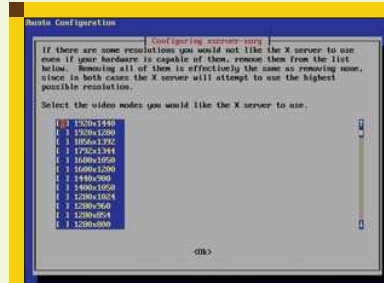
Kanotix Configuration

Configuring xserver-xorg

If there are some resolutions you would not like the X server to use even if your hardware is capable of them, remove them from the list below. Removing all of them is effectively the same as removing none, since in both cases the X server will attempt to use the highest possible resolution.

Select the video modes you would like the X server to use.

[ ] 1920x1440
[ ] 1920x1200
[ ] 1856x1392
[ ] 1792x1344
[ ] 1680x1050
[ ] 1600x1200
[ ] 1440x900
[ ] 1400x1050
[ ] 1280x1024
[ ] 1280x960
[ ] 1280x854
[ ] 1280x800

<Ok>